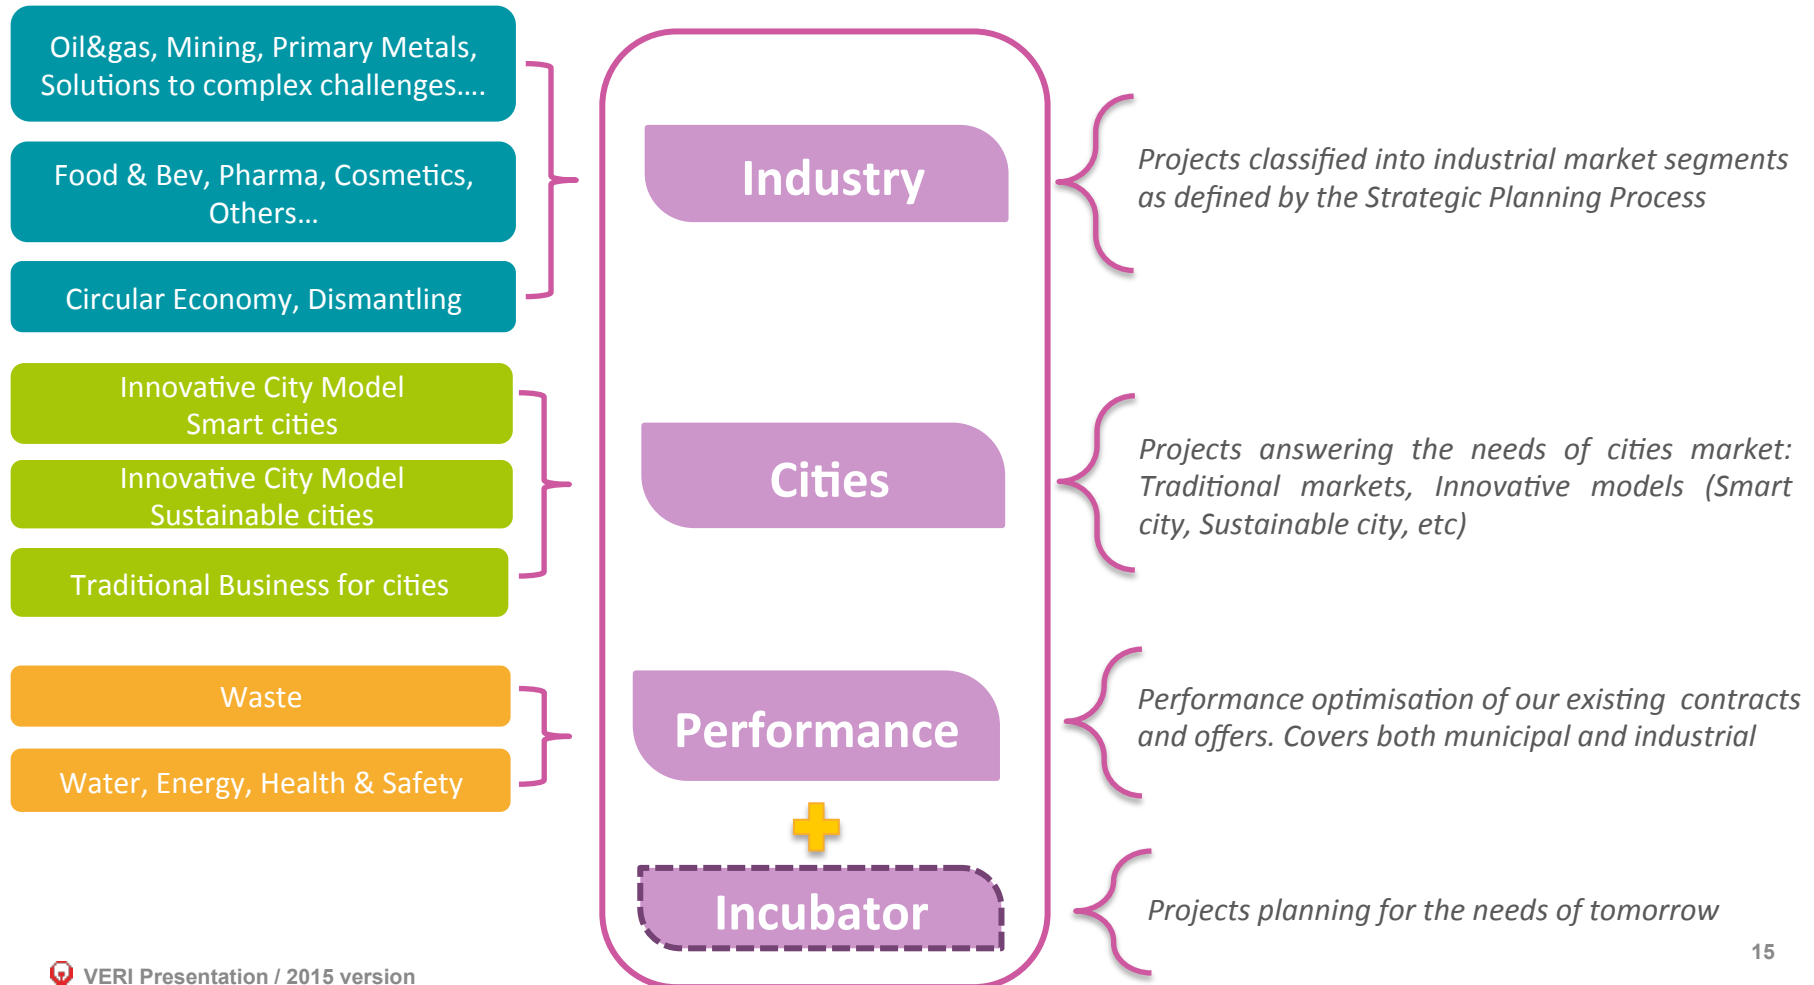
Oil&gas, Mining, Primary Metals, Solutions to complex challenges….

Food & Bev, Pharma, Cosmetics, Others…

Circular Economy, Dismantling

Innovative City Model
Smart cities

Innovative City Model
Sustainable cities

Traditional Business for cities

Waste

Water, Energy, Health & Safety

Industry

Cities

Performance

Incubator

Projects classified into industrial market segments as defined by the Strategic Planning Process

Projects answering the needs of cities market: Traditional markets, Innovative models (Smart city, Sustainable city, etc)

Performance optimisation of our existing contracts and offers. Covers both municipal and industrial

Projects planning for the needs of tomorrow

15

VERI Presentation / 2015 version